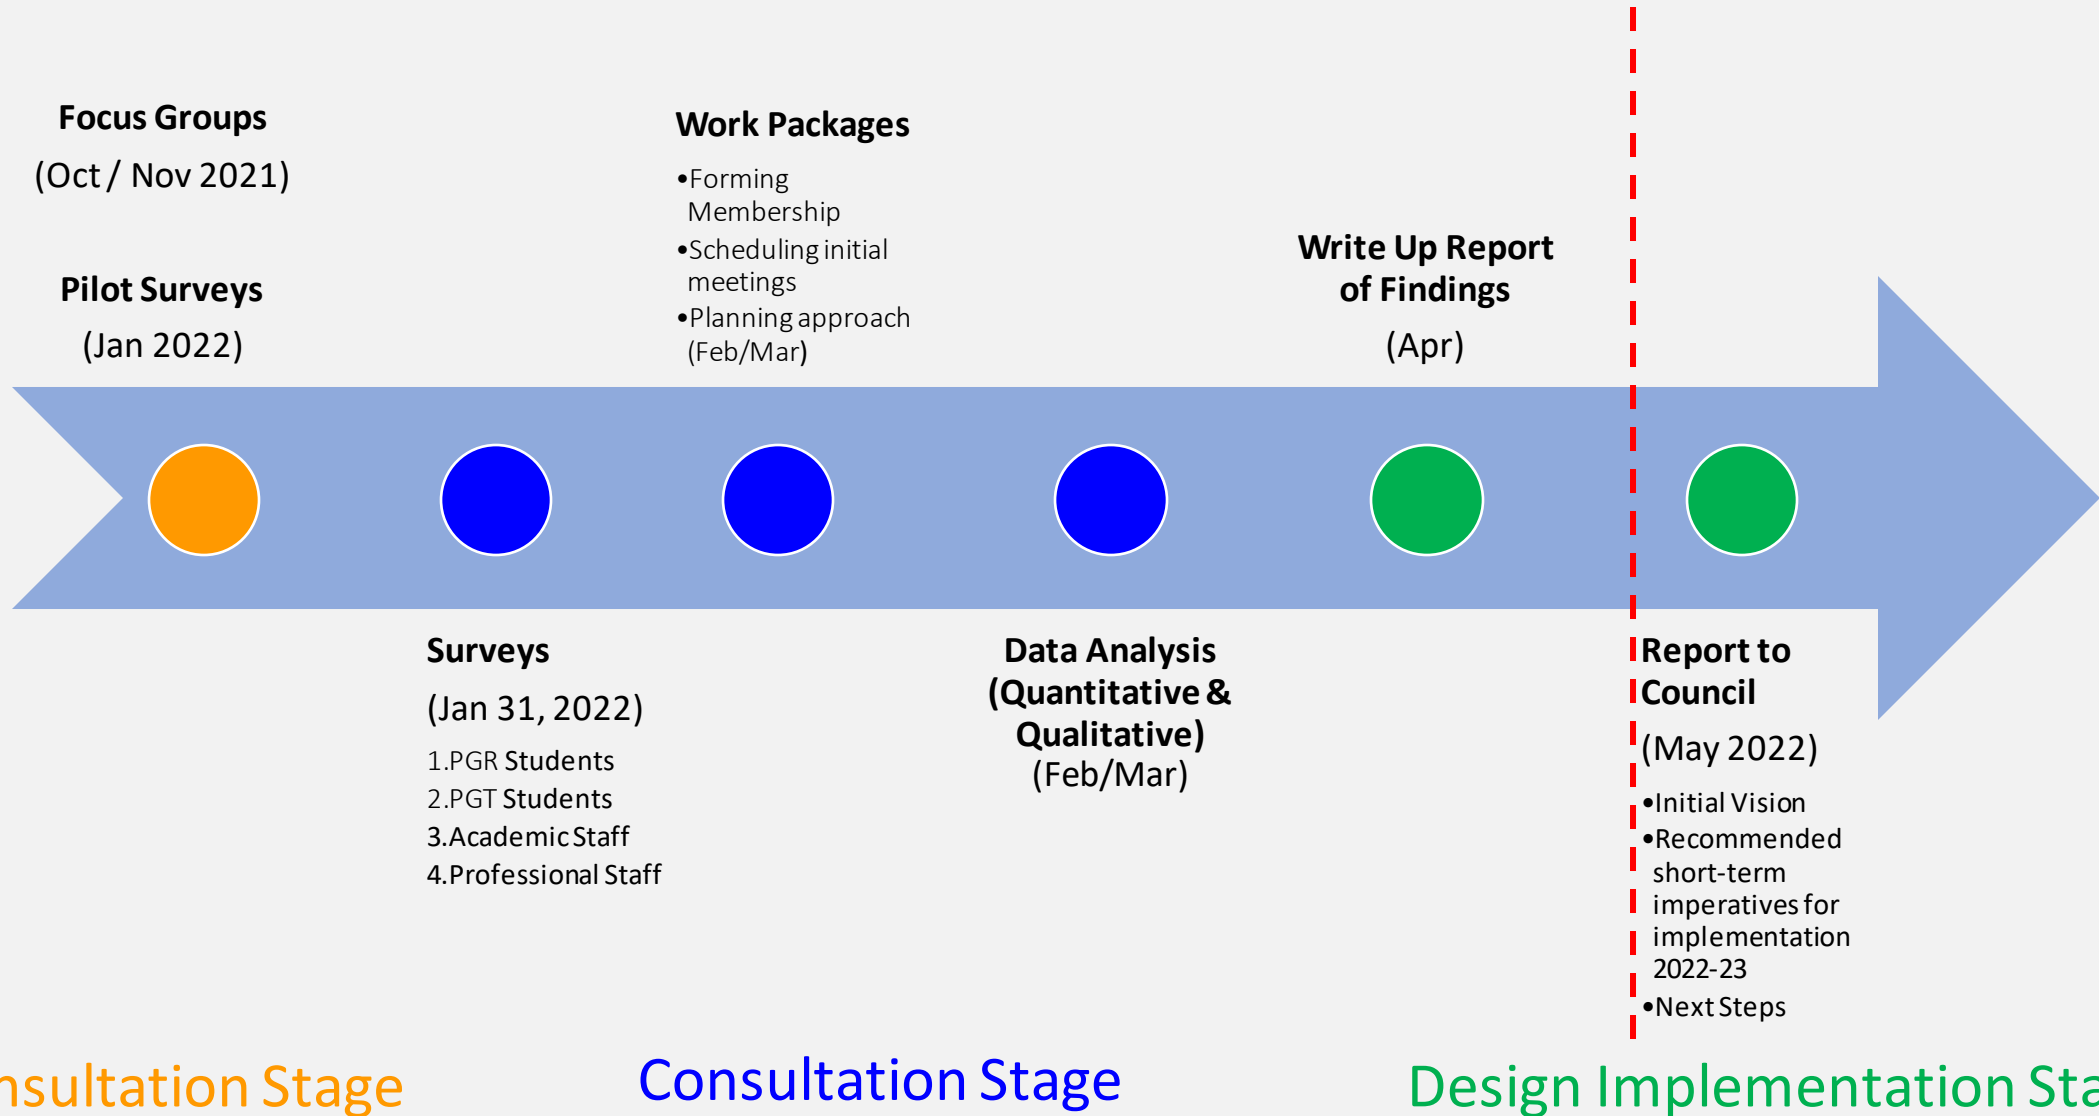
Focus Groups
(Oct / Nov 2021)

Pilot Surveys
(Jan 2022)

Work Packages
•Forming Membership
•Scheduling initial meetings
•Planning approach (Feb/Mar)

Write Up Report of Findings
(Apr)

Surveys
(Jan 31, 2022)
1.PGR Students
2.PGT Students
3.Academic Staff
4.Professional Staff

Data Analysis (Quantitative & Qualitative)
(Feb/Mar)

Report to Council
(May 2022)
•Initial Vision
•Recommended short-term imperatives for implementation 2022-23
•Next Steps

nsultation Stage

Consultation Stage

Design Implementation Sta